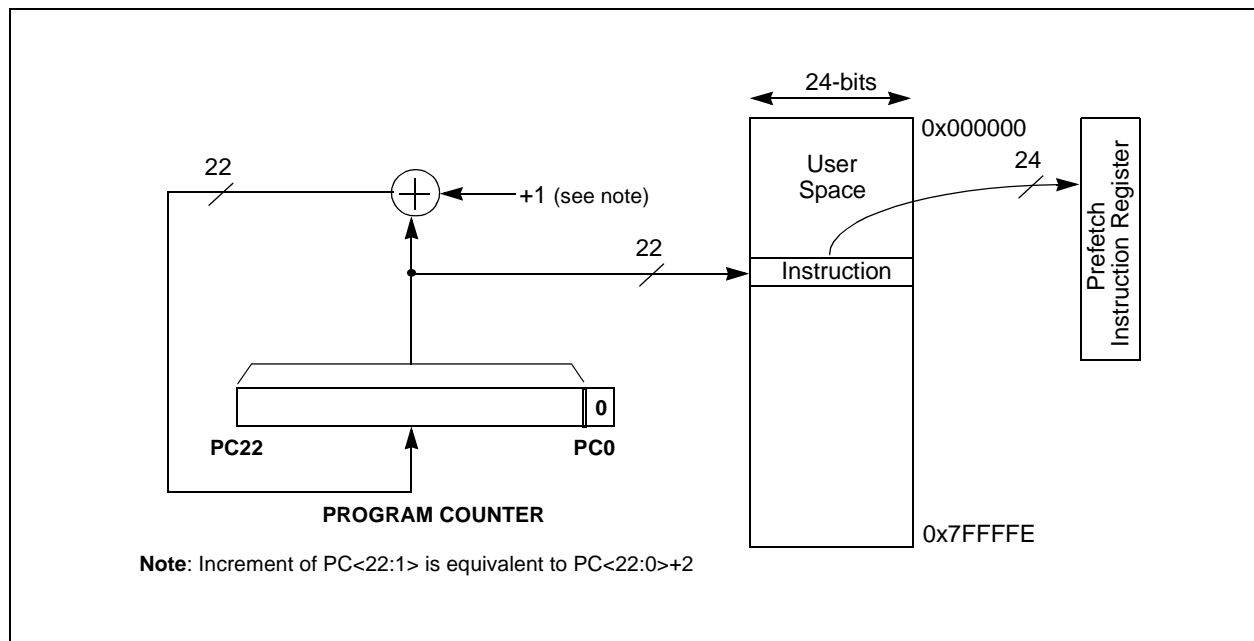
24-bits

0x000000

User Space

24

Prefetch Instruction Register

22

+1 (see note)

22

Instruction

0

PC22

PC0

PROGRAM COUNTER

0x7FFFFE

**Note**: Increment of PC<22:1> is equivalent to PC<22:0>+2